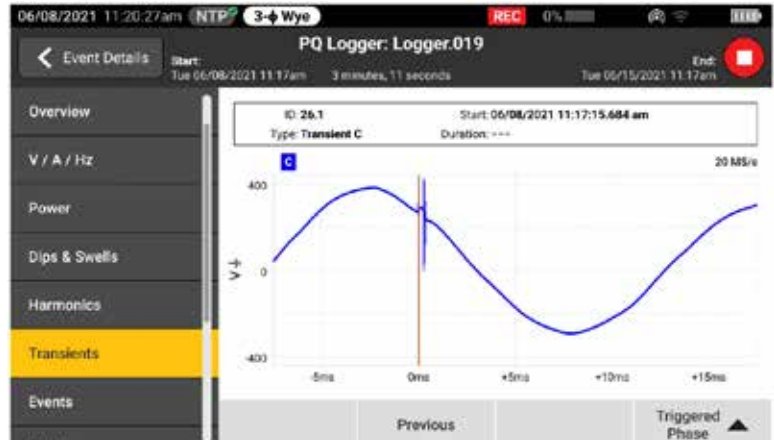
06/08/2021 11:20:27am NTP 3-ϕ Wye REC 0%

Event Details

PQ Logger: Logger.019

Start:
Tue 06/08/2021 11:17am
3 minutes, 11 seconds

End:
Tue 06/15/2021 11:17am

Overview

V / A / Hz

Power

Dips & Swells

Harmonics

Transients

Events

ID: 26.1
Type: Transient C
Start: 06/08/2021 11:17:15.684 am
Duration: ---

C

20 MS/s

400

V-ϕ

0

-400

-5ms

0ms

+5ms

+10ms

+15ms

Previous

Triggered Phase